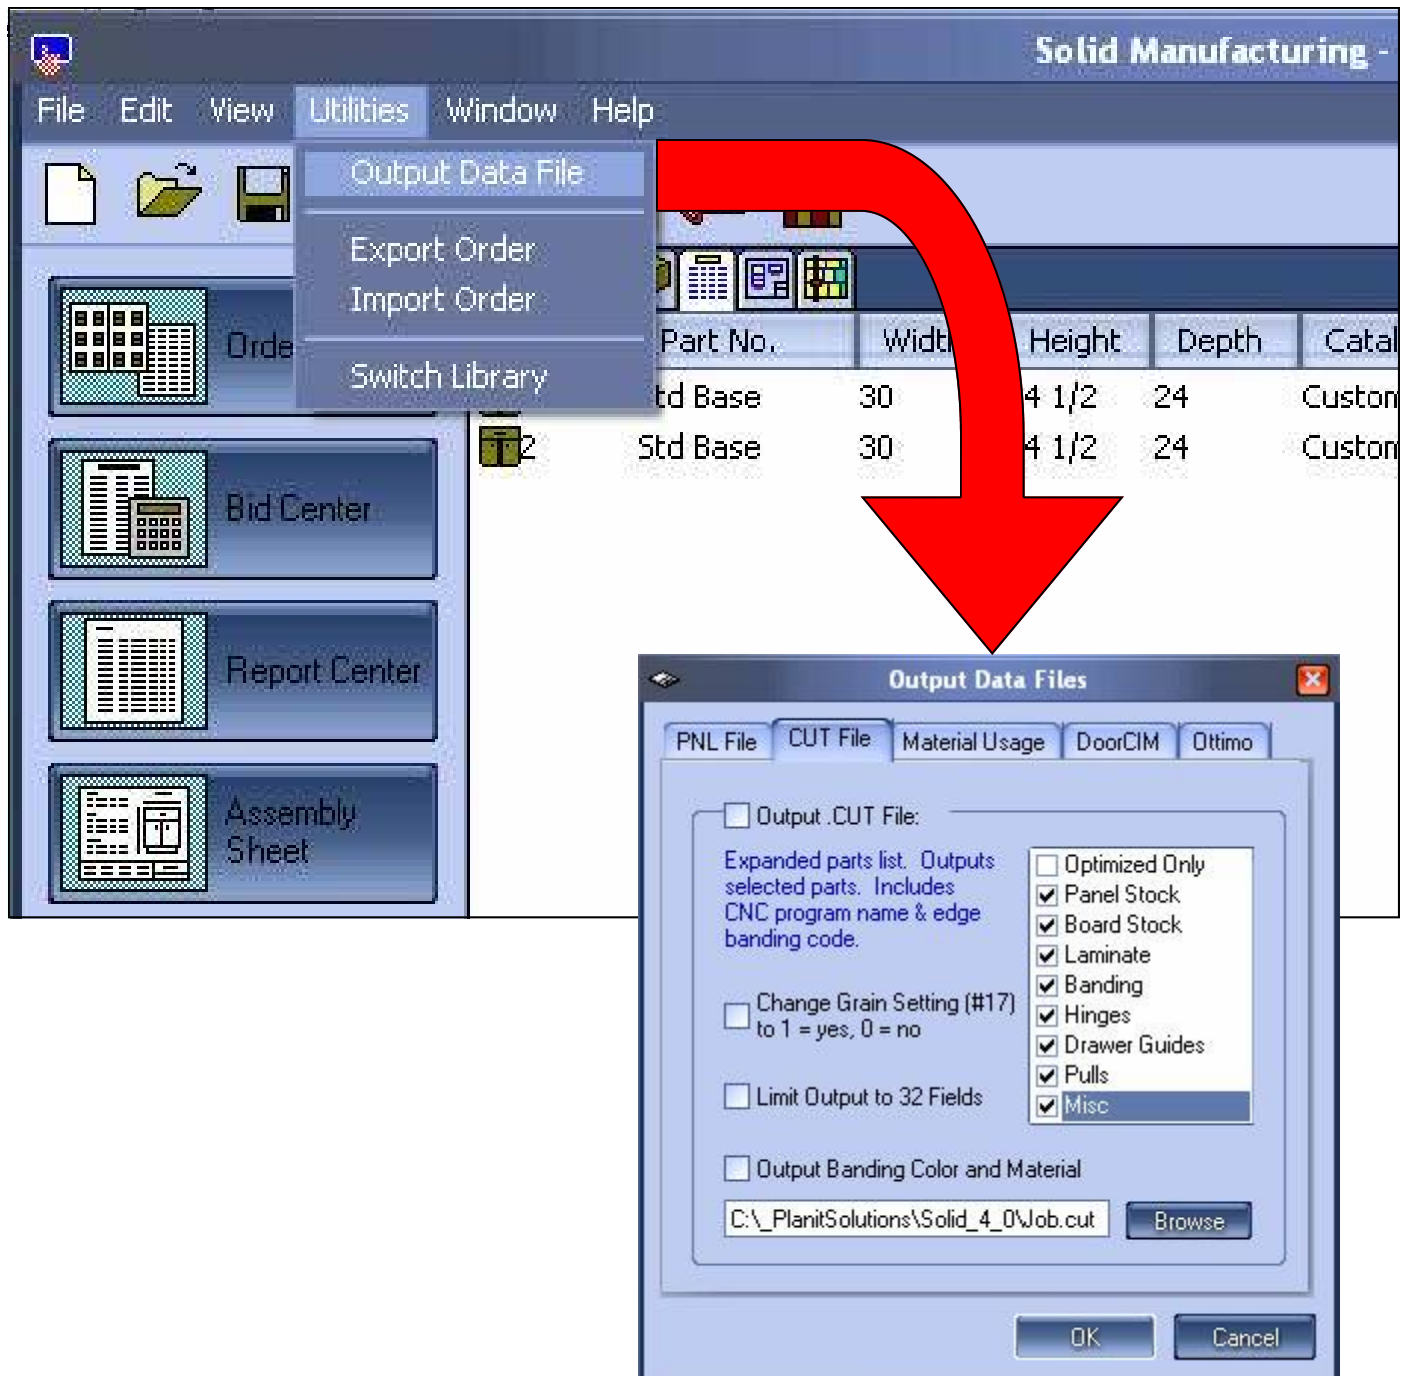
Solid Manufacturing -

File Edit View Utilities Window Help

Output Data File
Export Order
Import Order
Switch Library

Orde

Bid Center

Report Center

Assembly Sheet

| Part No. | Widt | Height | Depth | Catal |
|---|---|---|---|---|
| td Base | 30 | 4 1/2 | 24 | Custon |
| 2 Std Base | 30 | 4 1/2 | 24 | Custon |

Output Data Files

PNL File CUT File Material Usage DoorCIM Ottimo

Output .CUT File:

Expanded parts list. Outputs selected parts. Includes CNC program name & edge banding code.

Optimized Only
Panel Stock
Board Stock
Laminate
Banding
Hinges
Drawer Guides
Pulls
Misc

Change Grain Setting (#17) to 1 = yes, 0 = no

Limit Output to 32 Fields

Output Banding Color and Material

C:\_PlanitSolutions\Solid_4_0\Job.cut

Browse

OK Cancel